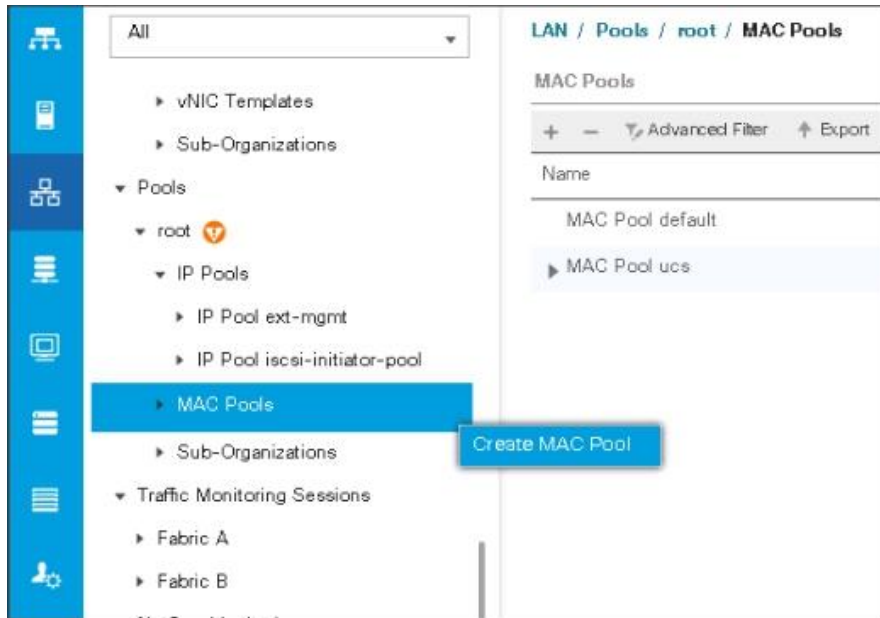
All

vNIC Templates

Sub-Organizations

Pools

root

IP Pools

IP Pool ext-mgmt

IP Pool iscsi-initiator-pool

MAC Pools

Create MAC Pool

Sub-Organizations

Traffic Monitoring Sessions

Fabric A

Fabric B

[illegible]

LAN / Pools / root / MAC Pools

MAC Pools

+ − Advanced Filter Export

Name

MAC Pool default

MAC Pool ucs